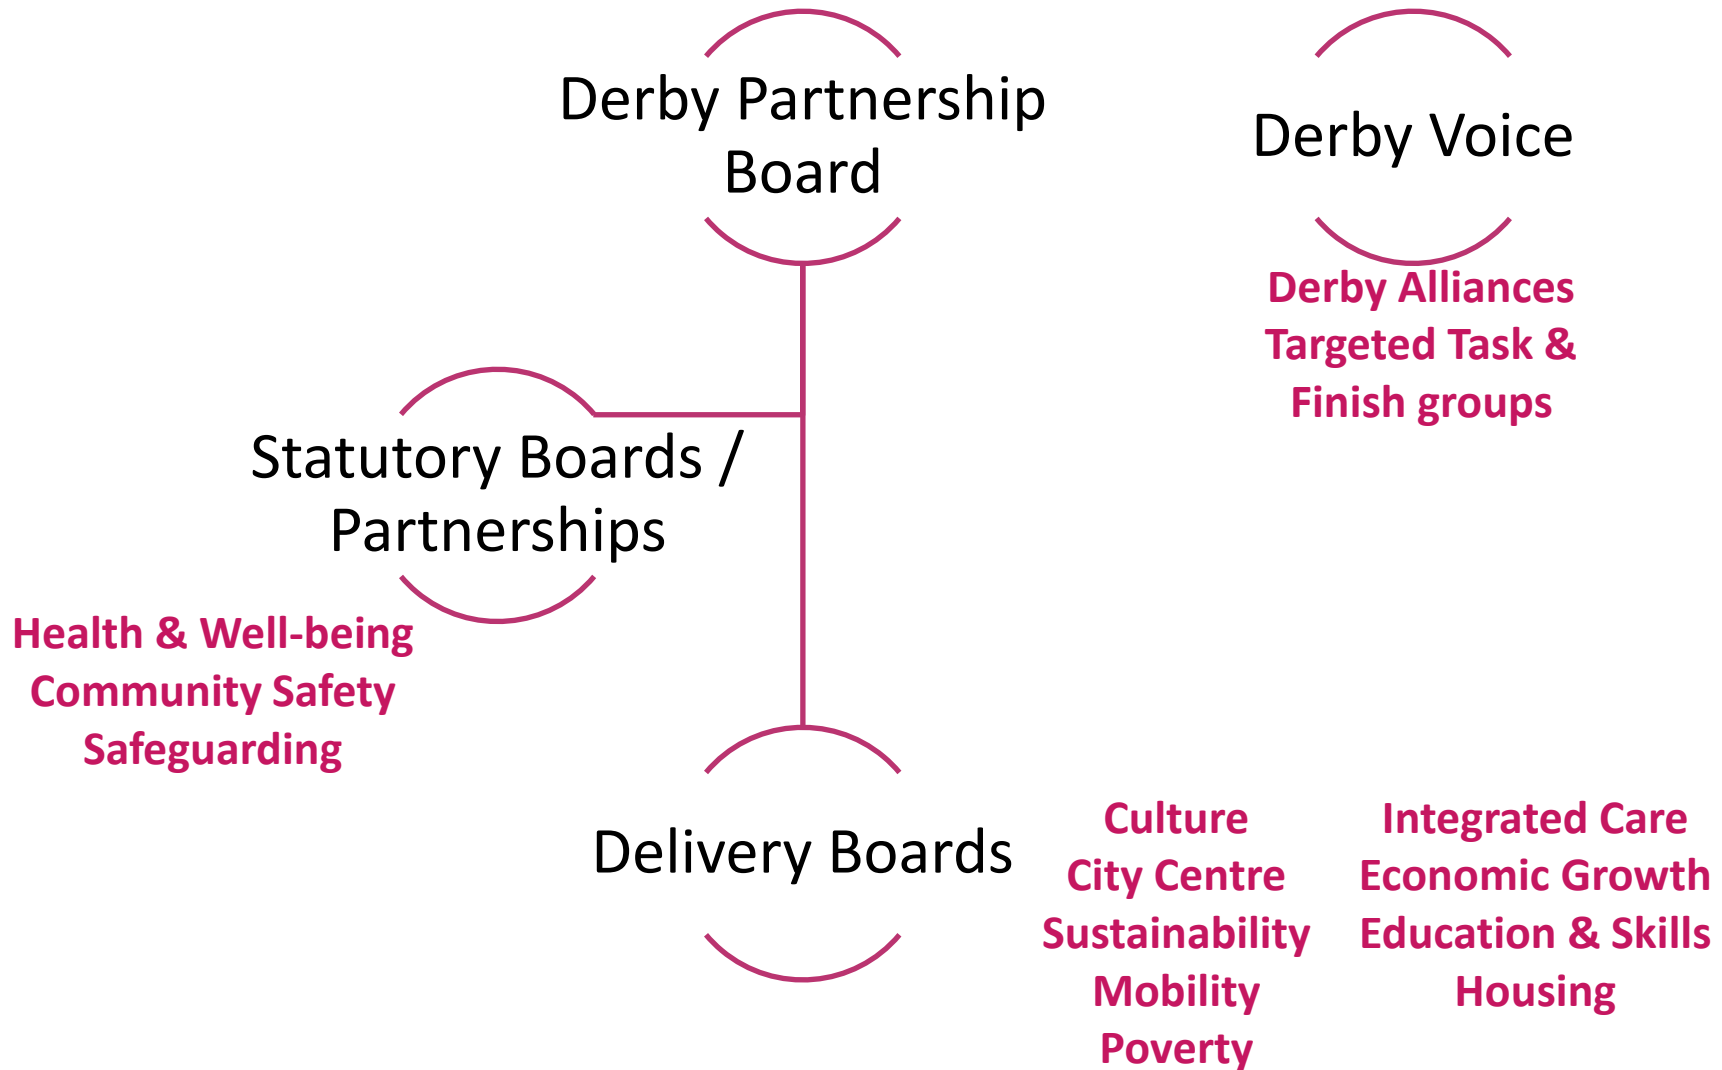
Derby Partnership Board

Derby Voice

Derby Alliances
Targeted Task & Finish groups

Statutory Boards / Partnerships

Health & Well-being
Community Safety
Safeguarding

Delivery Boards

Culture
City Centre
Sustainability
Mobility
Poverty

Integrated Care
Economic Growth
Education & Skills
Housing